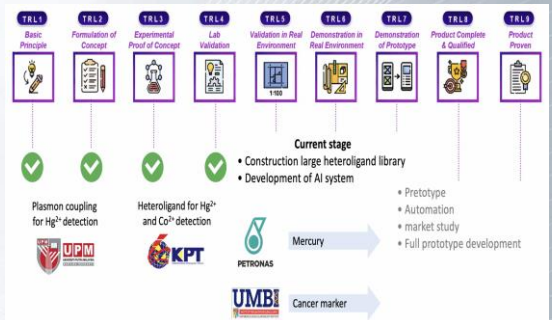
TRL1
Basic Principle

TRL2
Formulation of Concept

TRL3
Experimental Proof of Concept

TRL4
Lab Validation

TRL5
Validation in Real Environment

1/100

TRL6
Demonstration in Real Environment

TRL7
Demonstration of Prototype

TRL8
Product Complete & Qualified

TRL9
Product Proven

Current stage
• Construction large heteroligand library
• Development of AI system

Plasmon coupling for $Hg^{2+}$ detection

UPM

Heteroligand for $Hg^{2+}$ and $Co^{2+}$ detection

KPT

PETRONAS

Mercury

• Prototype
• Automation
• market study
• Full prototype development

UMBI

Cancer marker